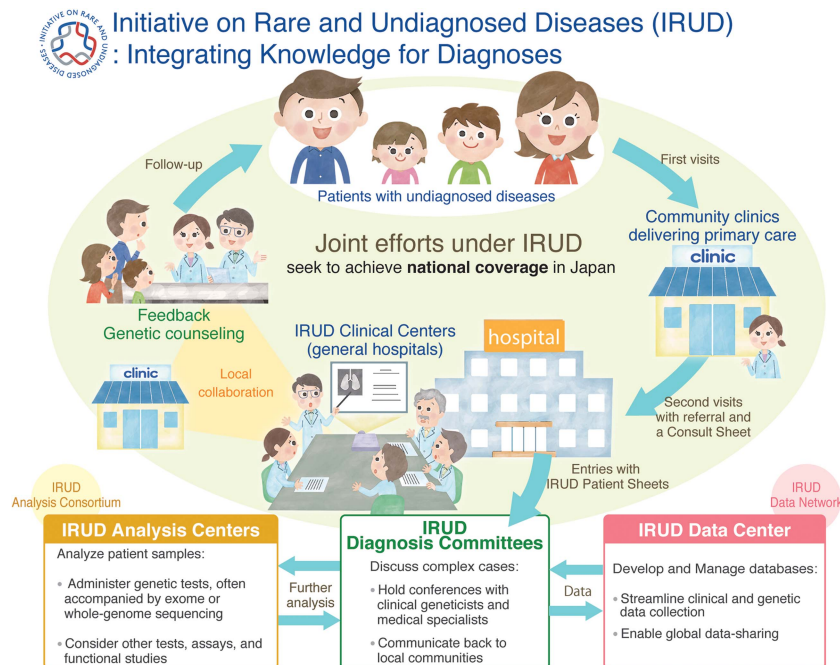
INITIATIVE ON RARE AND UNDIAGNOSED DISEASES

Initiative on Rare and Undiagnosed Diseases (IRUD) : Integrating Knowledge for Diagnoses

Follow-up

Patients with undiagnosed diseases

First visits

Community clinics delivering primary care

clinic

Joint efforts under IRUD seek to achieve **national coverage** in Japan

Feedback Genetic counseling

IRUD Clinical Centers (general hospitals)

hospital

clinic

Local collaboration

Second visits with referral and a Consult Sheet

Entries with IRUD Patient Sheets

IRUD Analysis Consortium

IRUD Data Network

IRUD Analysis Centers

Analyze patient samples:

• Administer genetic tests, often accompanied by exome or whole-genome sequencing

• Consider other tests, assays, and functional studies

Further analysis

IRUD Diagnosis Committees

Discuss complex cases:

• Hold conferences with clinical geneticists and medical specialists

• Communicate back to local communities

Data

IRUD Data Center

Develop and Manage databases:

• Streamline clinical and genetic data collection

• Enable global data-sharing